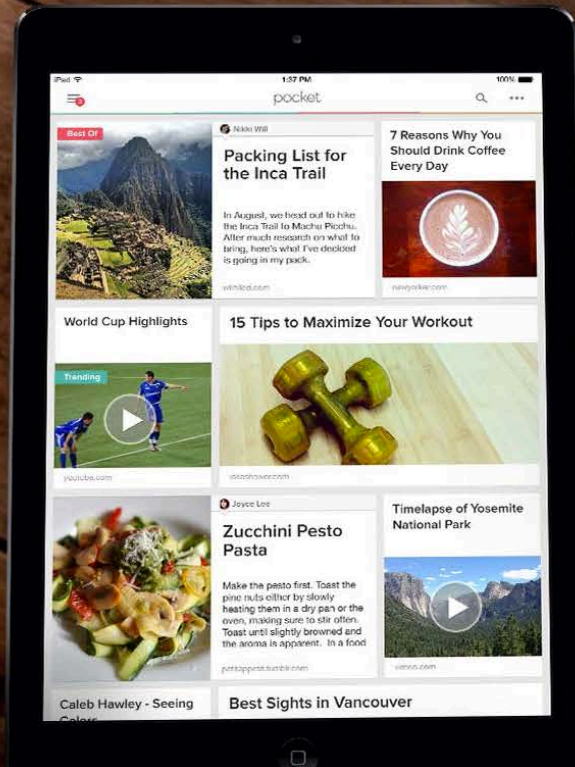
iPad
1:37 PM
100%

pocket

Best Of

Nikki Will

Packing List for the Inca Trail

In August, we head out to hike the Inca Trail to Machu Picchu. After much research on what to bring, here's what I've decided is going in my pack.

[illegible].com

7 Reasons Why You Should Drink Coffee Every Day

newyorker.com

World Cup Highlights

Trending

youtube.com

15 Tips to Maximize Your Workout

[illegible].com

Joyce Lee

Zucchini Pesto Pasta

Make the pesto first. Toast the pine nuts either by slowly heating them in a dry pan or the oven, making sure to stir often. Toast until slightly browned and the aroma is apparent. In a food

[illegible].tumblr.com

Timelapse of Yosemite National Park

vimeo.com

Caleb Hawley - Seeing Colors

Best Sights in Vancouver